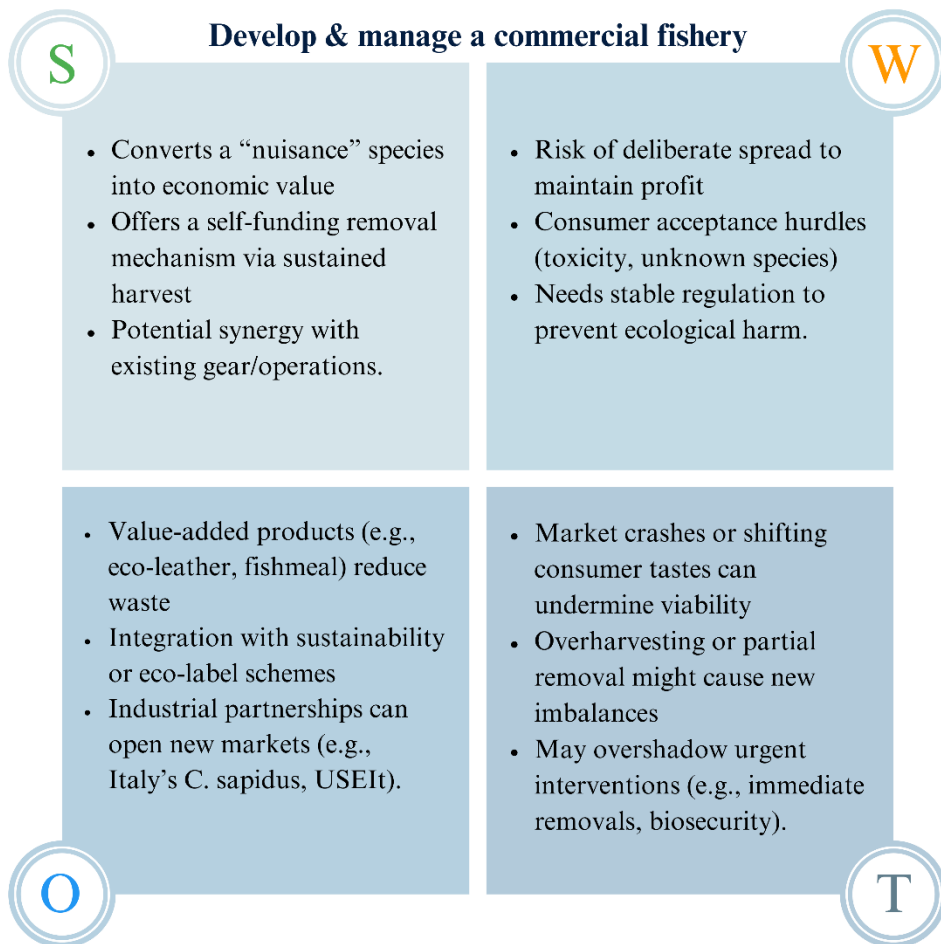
Develop & manage a commercial fishery

S

- Converts a “nuisance” species into economic value
- Offers a self-funding removal mechanism via sustained harvest
- Potential synergy with existing gear/operations.

W

- Risk of deliberate spread to maintain profit
- Consumer acceptance hurdles (toxicity, unknown species)
- Needs stable regulation to prevent ecological harm.

O

- Value-added products (e.g., eco-leather, fishmeal) reduce waste
- Integration with sustainability or eco-label schemes
- Industrial partnerships can open new markets (e.g., Italy’s C. sapidus, USEIt).

T

- Market crashes or shifting consumer tastes can undermine viability
- Overharvesting or partial removal might cause new imbalances
- May overshadow urgent interventions (e.g., immediate removals, biosecurity).